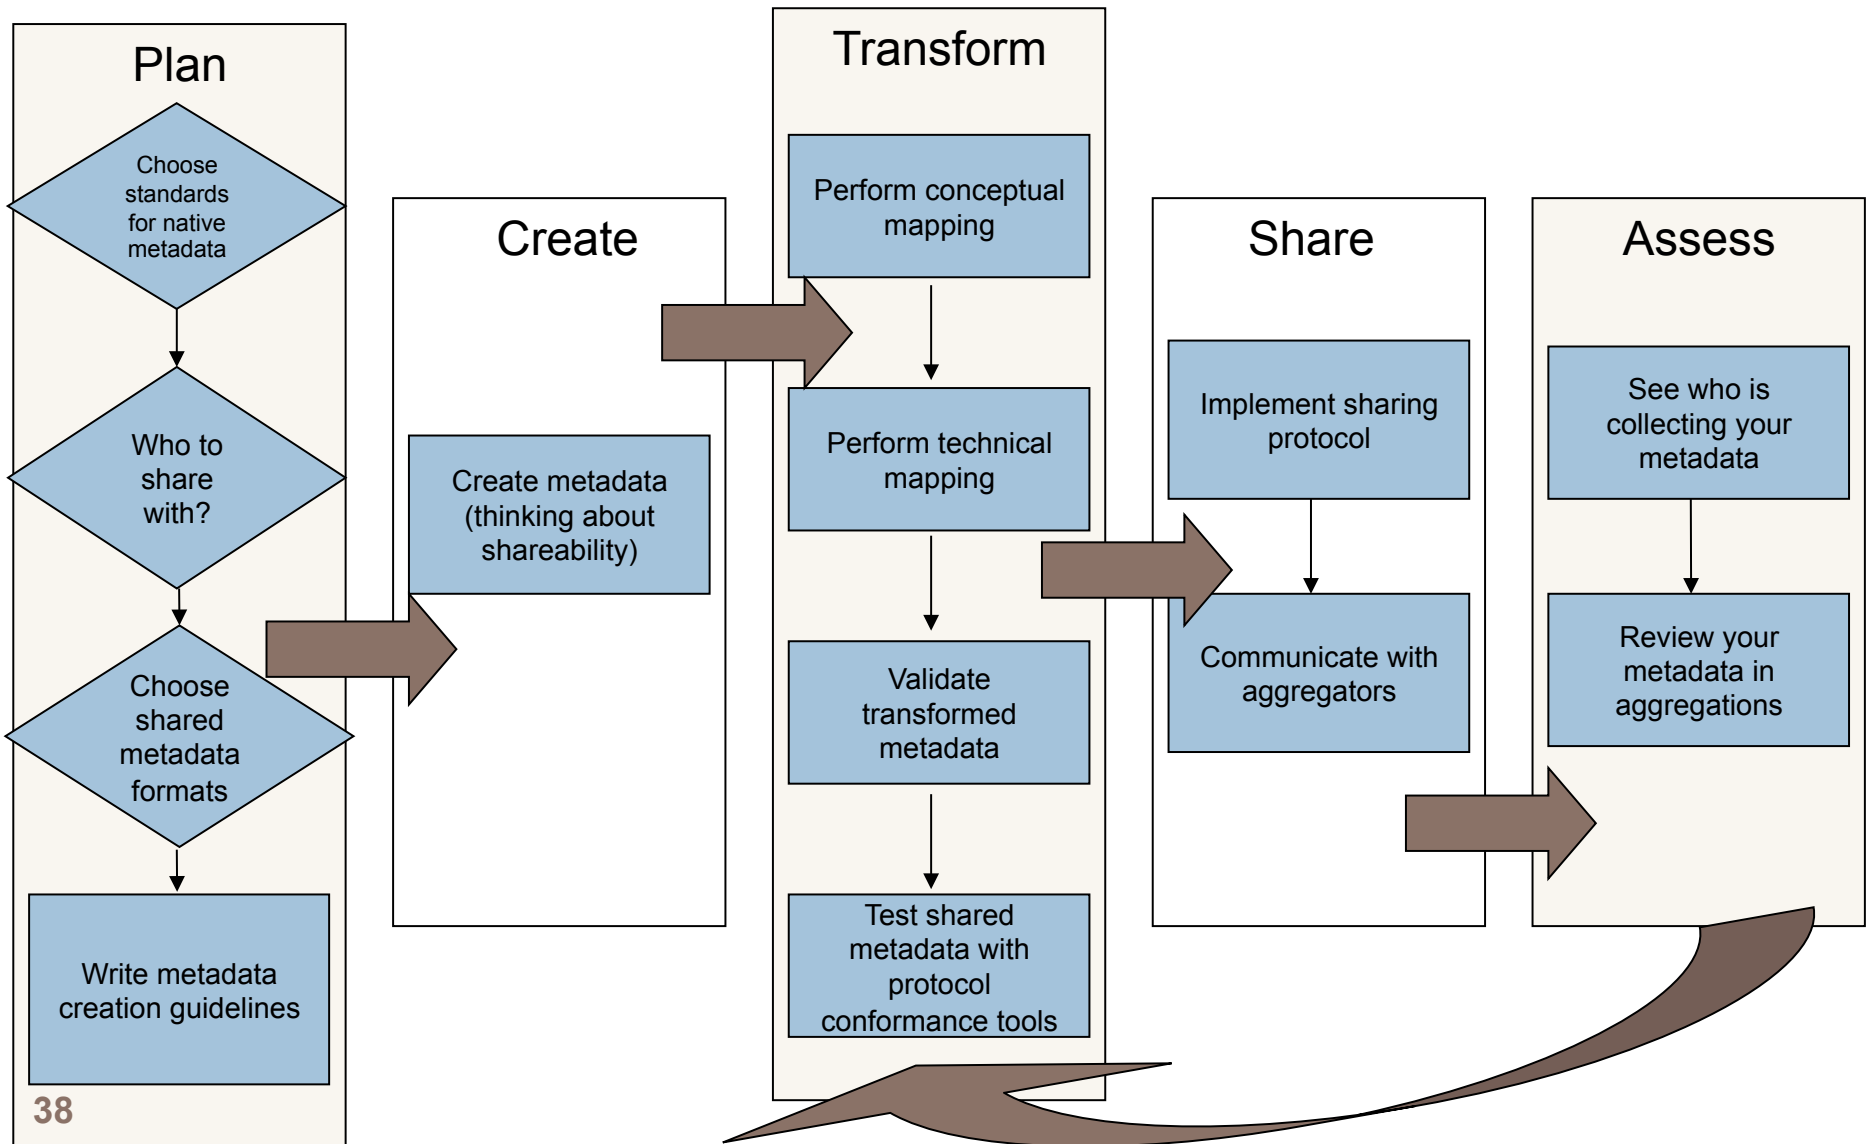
Plan

Choose standards for native metadata

Who to share with?

Choose shared metadata formats

Write metadata creation guidelines

Create

Create metadata (thinking about shareability)

Transform

Perform conceptual mapping

Perform technical mapping

Validate transformed metadata

Test shared metadata with protocol conformance tools

Share

Implement sharing protocol

Communicate with aggregators

Assess

See who is collecting your metadata

Review your metadata in aggregations

38